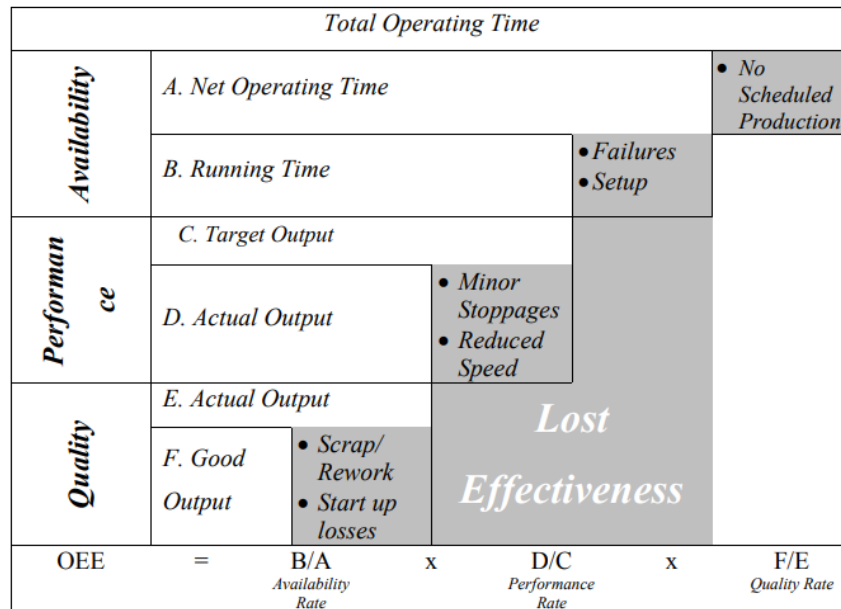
Total Operating Time

Availability

A. Net Operating Time

• No Scheduled Production

B. Running Time

• Failures
• Setup

Performance

C. Target Output

D. Actual Output

• Minor Stoppages
• Reduced Speed

Quality

E. Actual Output

F. Good Output

• Scrap/ Rework
• Start up losses

Lost Effectiveness

OEE = B/A Availability Rate x D/C Performance Rate x F/E Quality Rate